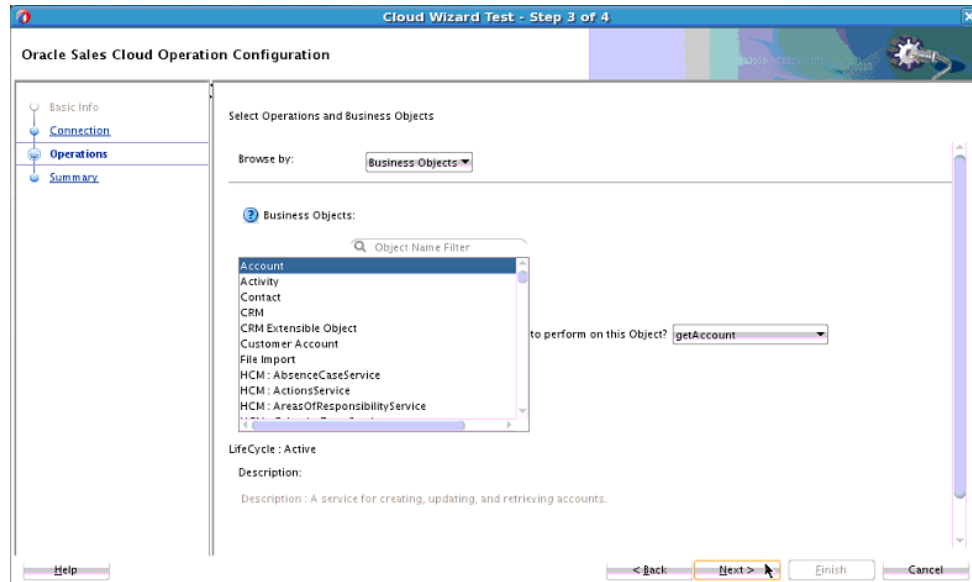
Cloud Wizard Test - Step 3 of 4

Oracle Sales Cloud Operation Configuration

Basic Info
Connection
Operations
Summary

Select Operations and Business Objects

Browse by: Business Objects

Business Objects:

Object Name Filter

Account
Activity
Contact
CRM
CRM Extensible Object
Customer Account
File Import
HCM : AbsenceCaseService
HCM : ActionsService
HCM : AreasOfResponsibilityService

to perform on this Object? getAccount

LifeCycle : Active

Description:

Description : A service for creating, updating, and retrieving accounts.

Help

< Back Next > Finish Cancel